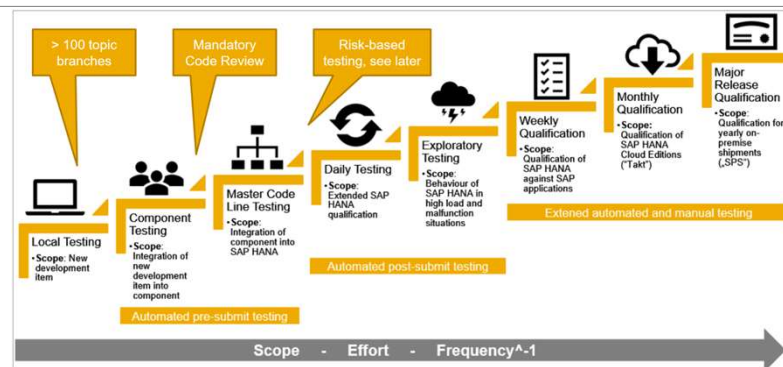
> 100 topic branches

Mandatory Code Review

Risk-based testing, see later

Local Testing
• Scope: New development item

Component Testing
• Scope: Integration of new development item into component

Master Code Line Testing
• Scope: Integration of component into SAP HANA

Automated pre-submit testing

Daily Testing
• Scope: Extended SAP HANA qualification

Exploratory Testing
• Scope: Behaviour of SAP HANA in high load and malfunction situations

Automated post-submit testing

Weekly Qualification
• Scope: Qualification of SAP HANA against SAP applications

Monthly Qualification
• Scope: Qualification of SAP HANA Cloud Editions ("Takt")

Major Release Qualification
• Scope: Qualification for yearly on-premise shipments („SPS")

Extened automated and manual testing

Scope - Effort - Frequency^-1